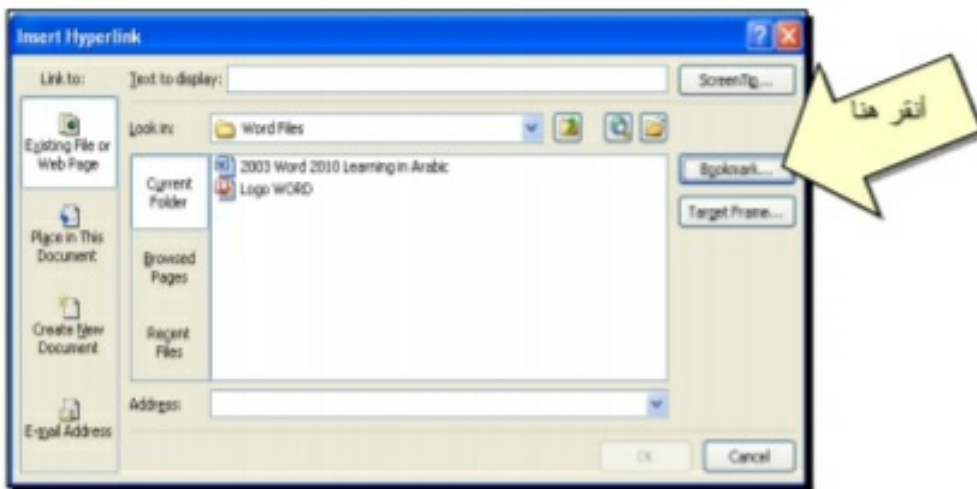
Insert Hyperlink

Link to:

Existing File or Web Page

Place in This Document

Create New Document

E-mail Address

Text to display:

ScreenTip...

Look in: Word Files

Current Folder

Browsed Pages

Recent Files

2003 Word 2010 Learning in Arabic

Logo WORD

Bookmark...

Target Frame...

Address:

OK

Cancel

أنقر هنا